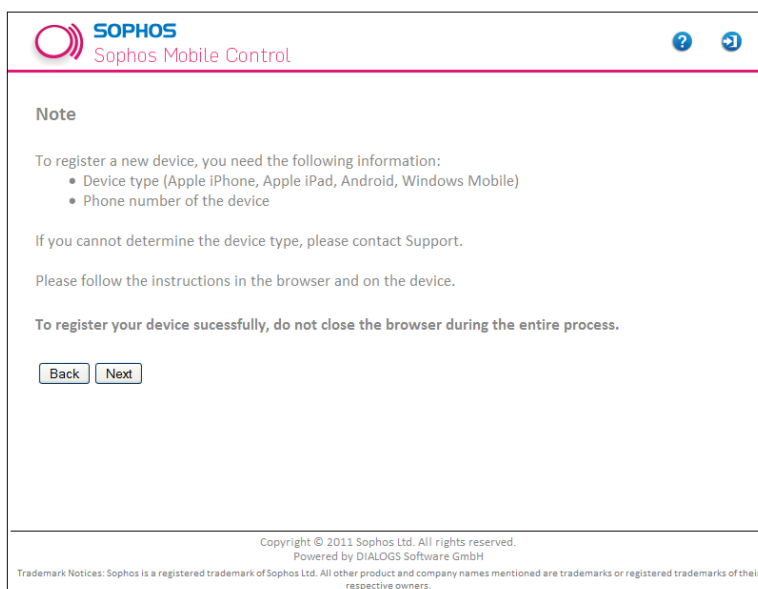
SOPHOS
Sophos Mobile Control

Note

To register a new device, you need the following information:
• Device type (Apple iPhone, Apple iPad, Android, Windows Mobile)
• Phone number of the device

If you cannot determine the device type, please contact Support.

Please follow the instructions in the browser and on the device.

**To register your device sucessfully, do not close the browser during the entire process.**

Back Next

Copyright © 2011 Sophos Ltd. All rights reserved.
Powered by DIALOGS Software GmbH
Trademark Notices: Sophos is a registered trademark of Sophos Ltd. All other product and company names mentioned are trademarks or registered trademarks of thei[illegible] respective owners.